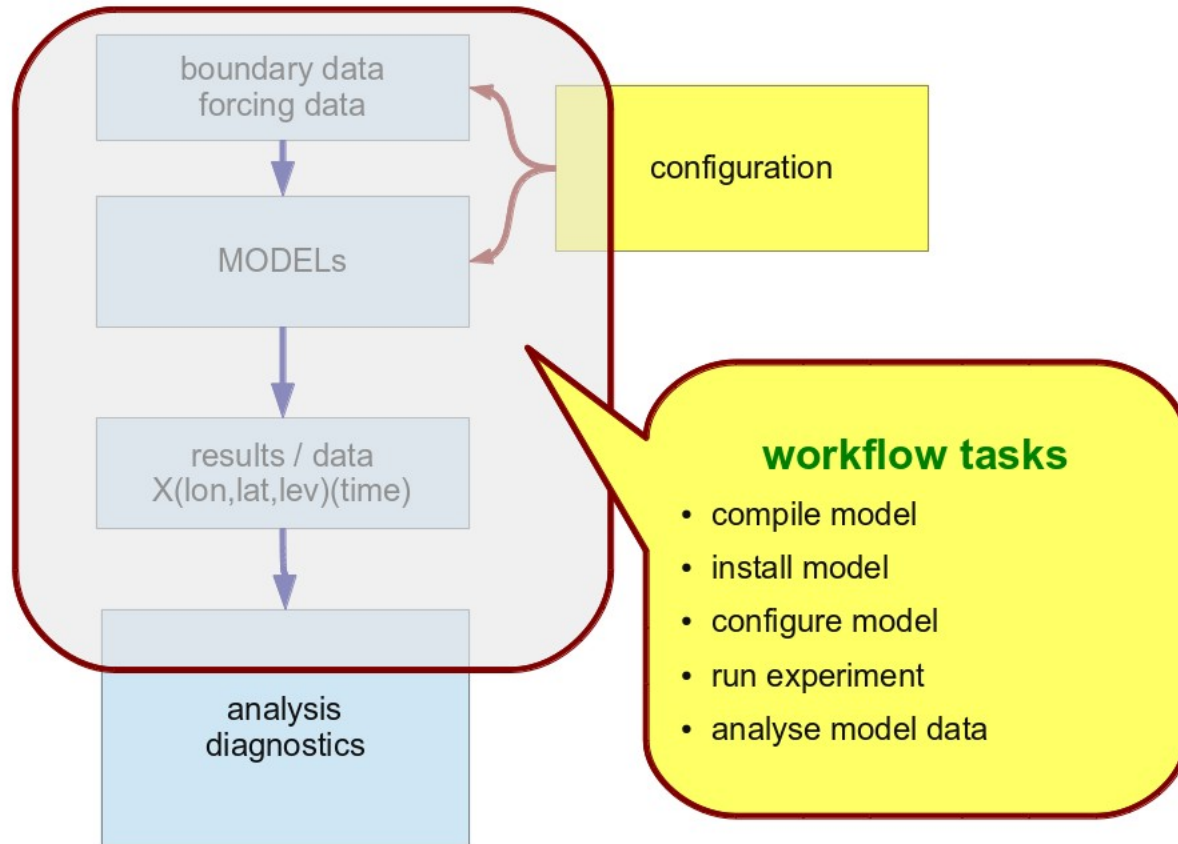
boundary data
forcing data

configuration

MODELs

results / data
X(lon,lat,lev)(time)

analysis
diagnostics

workflow tasks

- compile model
- install model
- configure model
- run experiment
- analyse model data